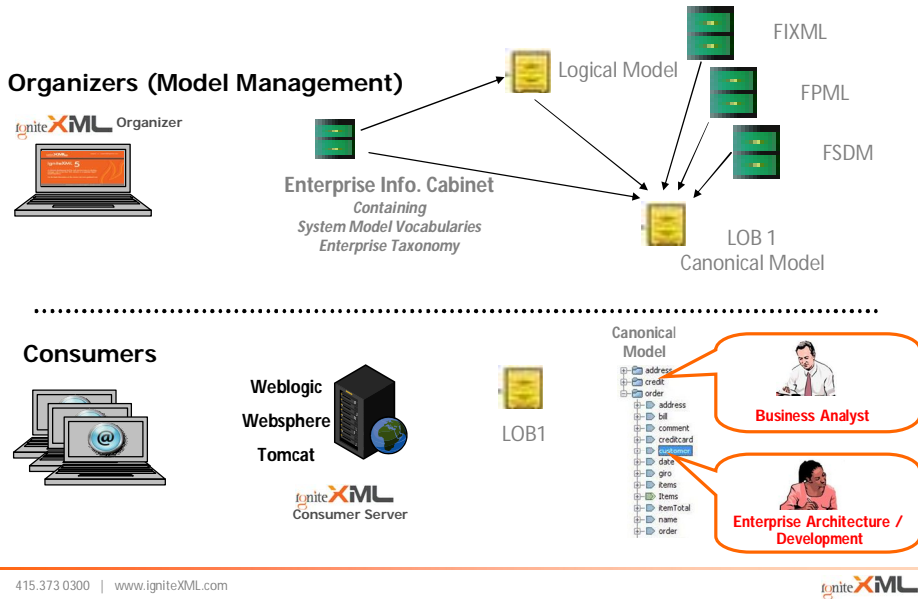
Organizers (Model Management)

igniteXML Organizer

igniteXML 5

Logical Model

FIXML

FPML

FSDM

Enterprise Info. Cabinet
Containing
System Model Vocabularies
Enterprise Taxonomy

LOB 1
Canonical Model

Consumers

Weblogic
Websphere
Tomcat

igniteXML
Consumer Server

LOB1

Canonical Model

address
credit
order
address
bill
comment
creditcard
customer
date
giro
items
Items
itemTotal
name
order

Business Analyst

Enterprise Architecture / Development

415.373 0300 | www.igniteXML.com

igniteXML